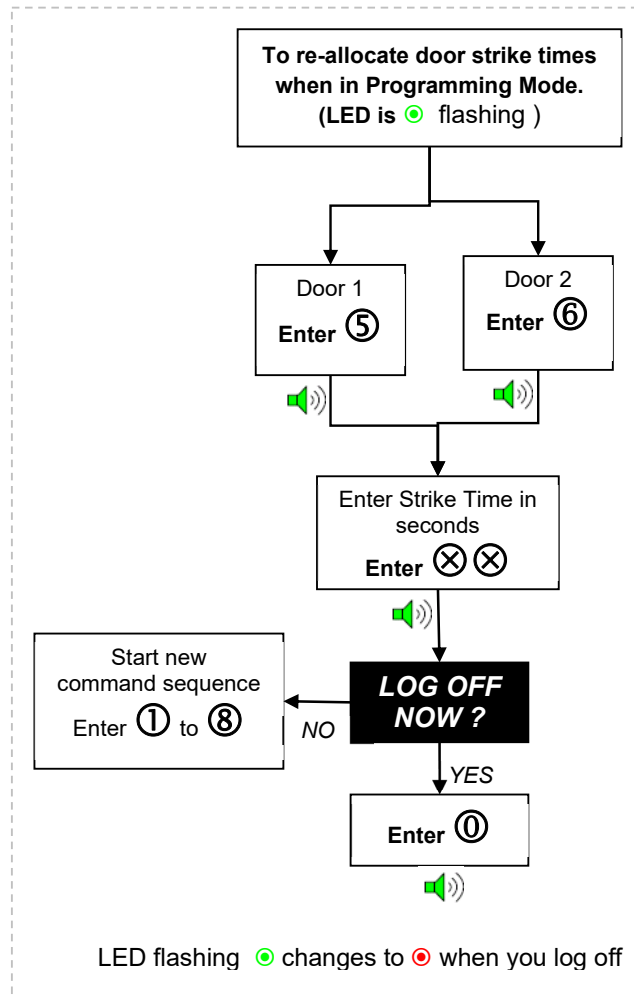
To re-allocate door strike times when in Programming Mode. (LED is ⦿ flashing )

Door 1
Enter ⑤

Door 2
Enter ⑥

Enter Strike Time in seconds
Enter ⊗⊗

Start new command sequence
Enter ① to ⑧

NO

LOG OFF NOW ?

YES

Enter ⓪

LED flashing ⦿ changes to ⦿ when you log off